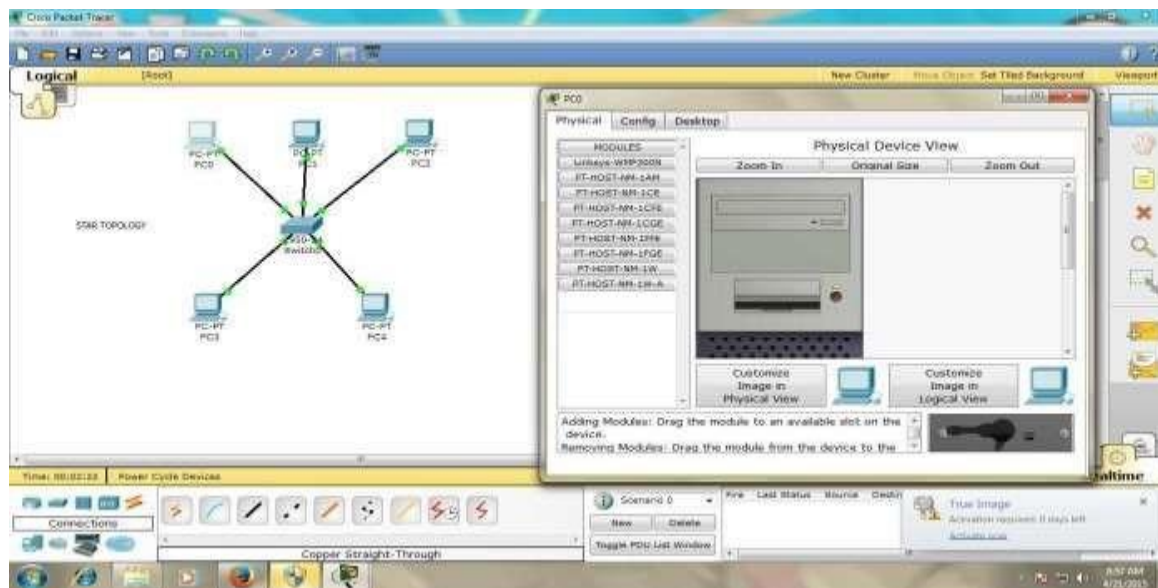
Cisco Packet Tracer

Logical [Root] New Cluster Move Object Set Tiled Background Viewport

PC-PT PC0
PC-PT PC1
PC-PT PC2
STAR TOPOLOGY
2950-24 Switch0
PC-PT PC3
PC-PT PC4

PC0
Physical Config Desktop
MODULES
Linksys-WMP300N
PT-HOST-NM-1AM
PT-HOST-NM-1CE
PT-HOST-NM-1CFE
PT-HOST-NM-1CGE
PT-HOST-NM-1FFE
PT-HOST-NM-1FGE
PT-HOST-NM-1W
PT-HOST-NM-1W-A
Physical Device View
Zoom In Original Size Zoom Out
Customize Image in Physical View
Customize Image in Logical View
Adding Modules: Drag the module to an available slot on the device.
Removing Modules: Drag the module from the device to the

Time: 00:02:33 Power Cycle Devices
Realtime
Connections
Copper Straight-Through
Scenario 0
New Delete
Toggle PDU List Window
Fire Last Status Source Destin
True Image
Activation required: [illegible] days left
Activate now
8:57 AM
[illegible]